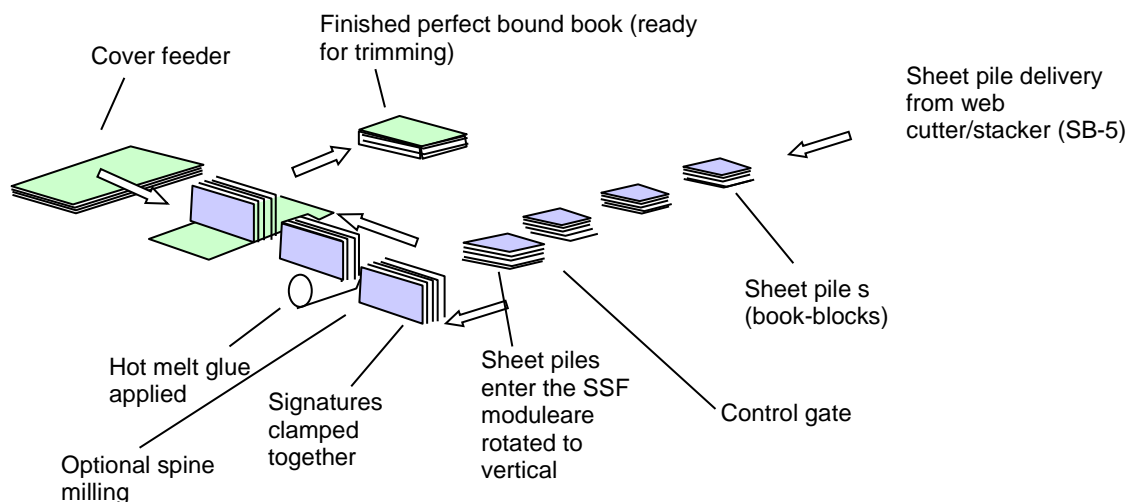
Finished perfect bound book (ready for trimming)

Cover feeder

Sheet pile delivery from web cutter/stacker (SB-5)

Sheet pile s (book-blocks)

Hot melt glue applied

Signatures clamped together

Sheet piles enter the SSF moduleare rotated to vertical

Control gate

Optional spine milling